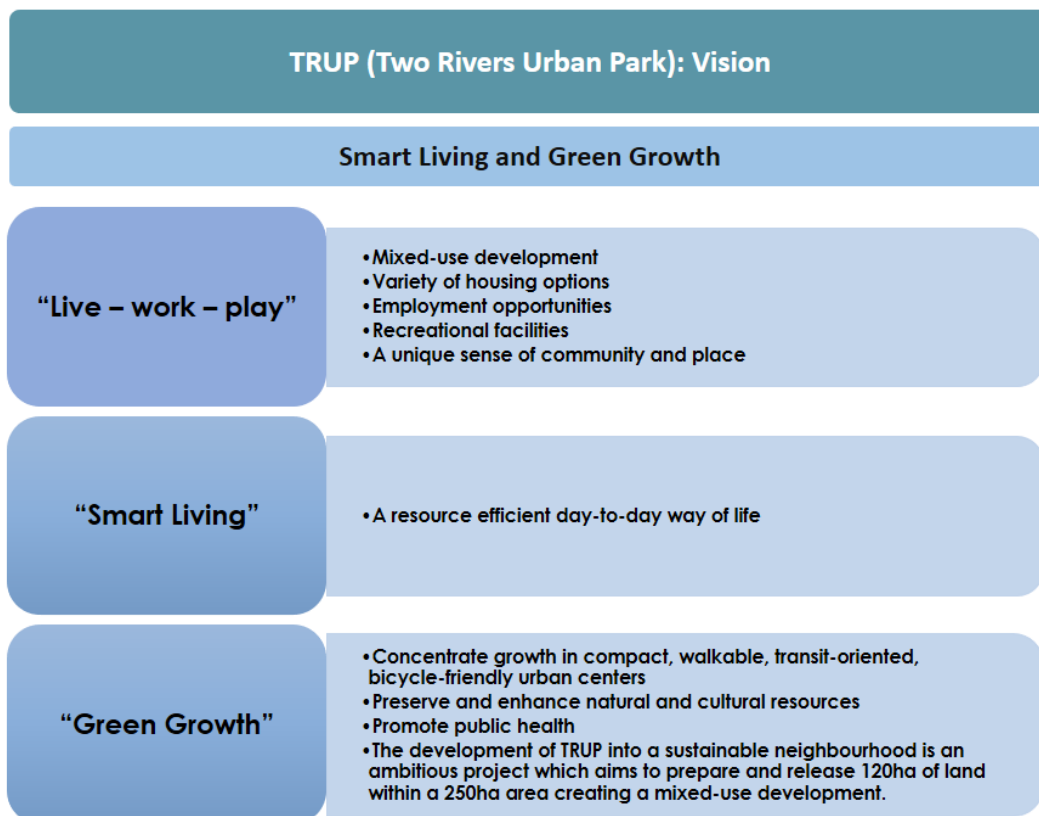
TRUP (Two Rivers Urban Park): Vision

Smart Living and Green Growth

“Live – work – play”

- Mixed-use development
- Variety of housing options
- Employment opportunities
- Recreational facilities
- A unique sense of community and place

“Smart Living”

- A resource efficient day-to-day way of life

“Green Growth”

- Concentrate growth in compact, walkable, transit-oriented, bicycle-friendly urban centers
- Preserve and enhance natural and cultural resources
- Promote public health
- The development of TRUP into a sustainable neighbourhood is an ambitious project which aims to prepare and release 120ha of land within a 250ha area creating a mixed-use development.